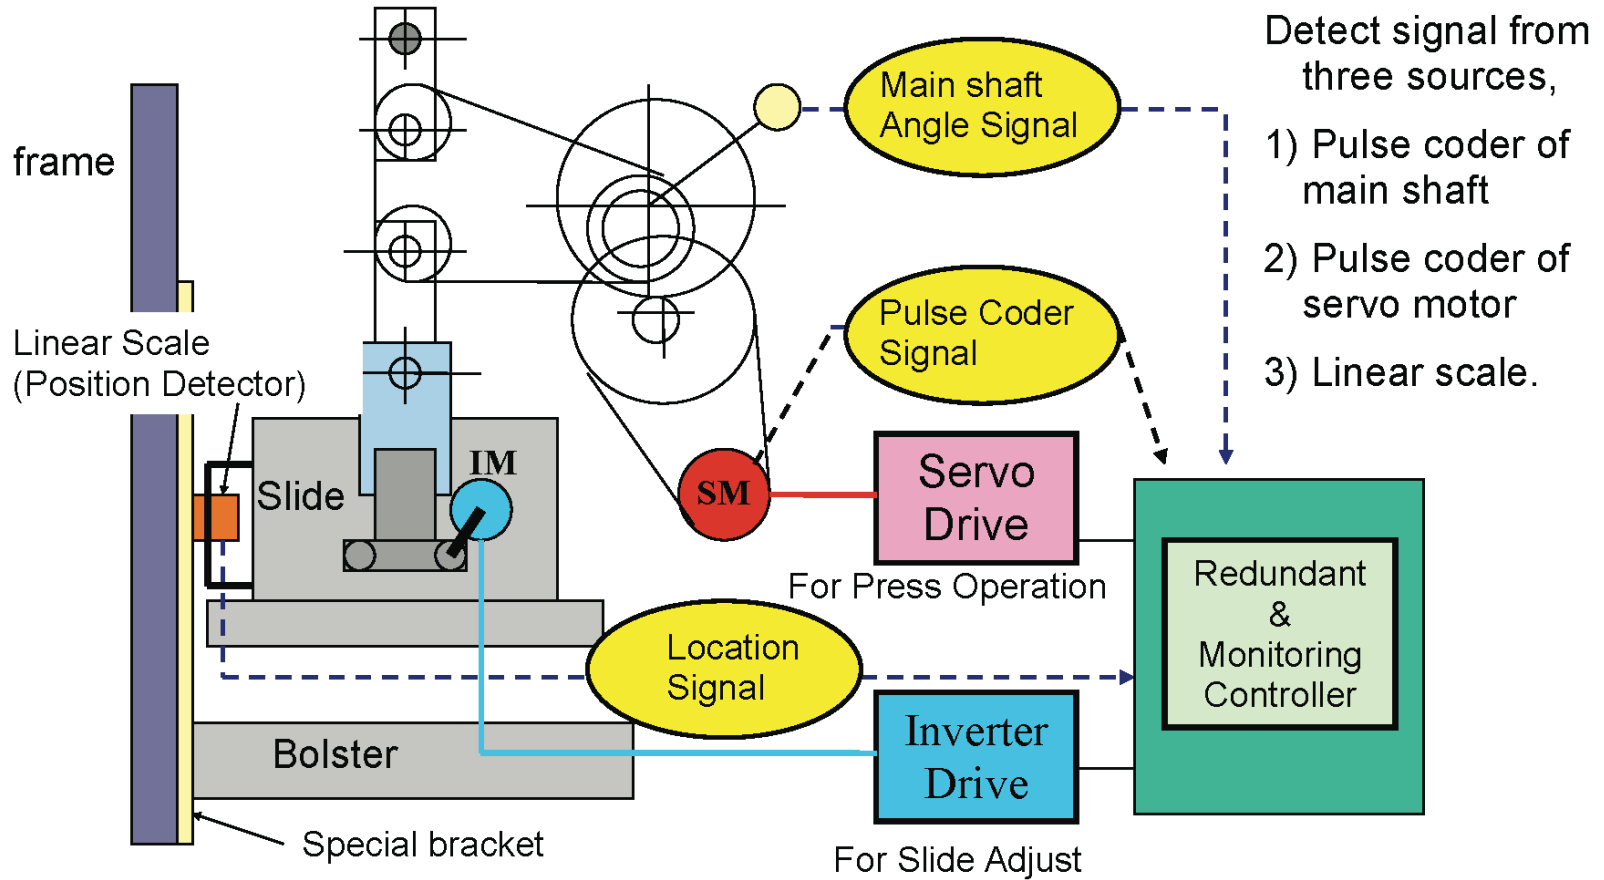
Detect signal from three sources,

1) Pulse coder of main shaft

2) Pulse coder of servo motor

3) Linear scale.

frame

Main shaft Angle Signal

Pulse Coder Signal

Linear Scale (Position Detector)

Slide

IM

SM

Servo Drive

For Press Operation

Redundant & Monitoring Controller

Location Signal

Inverter Drive

Bolster

Special bracket

For Slide Adjust